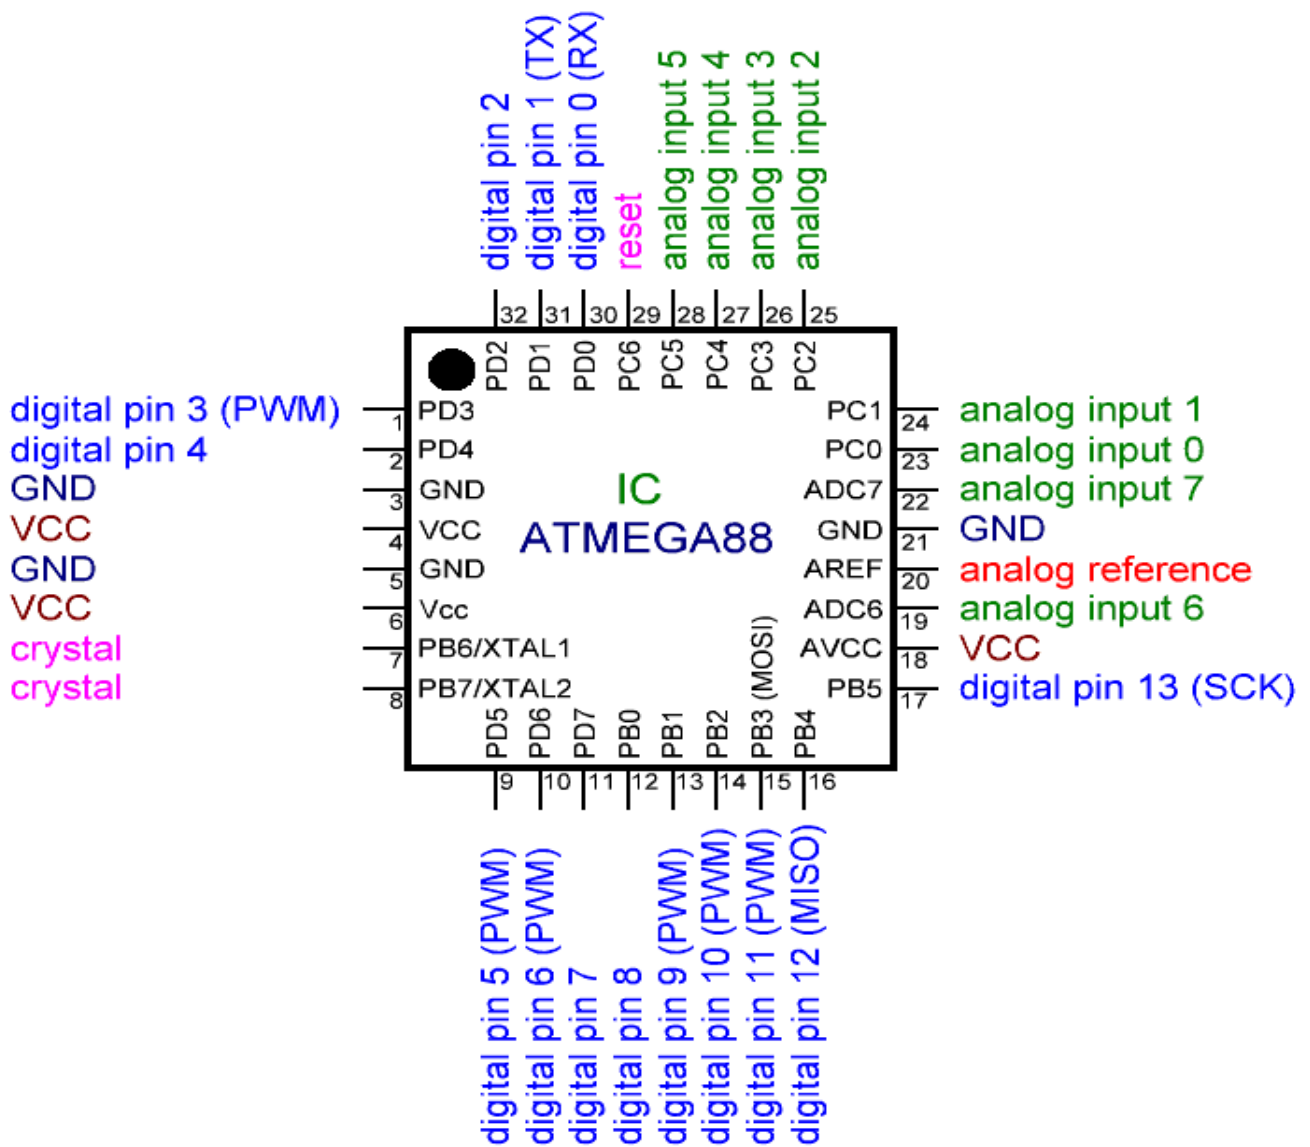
digital pin 2
digital pin 1 (TX)
digital pin 0 (RX)
reset
analog input 5
analog input 4
analog input 3
analog input 2

32 31 30 29 28 27 26 25
PD2 PD1 PD0 PC6 PC5 PC4 PC3 PC2

digital pin 3 (PWM) 1 PD3
digital pin 4 2 PD4
GND 3 GND
VCC 4 VCC
GND 5 GND
VCC 6 Vcc
crystal 7 PB6/XTAL1
crystal 8 PB7/XTAL2

IC
ATMEGA88

PC1 24 analog input 1
PC0 23 analog input 0
ADC7 22 analog input 7
GND 21 GND
AREF 20 analog reference
ADC6 19 analog input 6
AVCC 18 VCC
PB5 17 digital pin 13 (SCK)

PD5 PD6 PD7 PB0 PB1 PB2 PB3 (MOSI) PB4
9 10 11 12 13 14 15 16

digital pin 5 (PWM)
digital pin 6 (PWM)
digital pin 7
digital pin 8
digital pin 9 (PWM)
digital pin 10 (PWM)
digital pin 11 (PWM)
digital pin 12 (MISO)